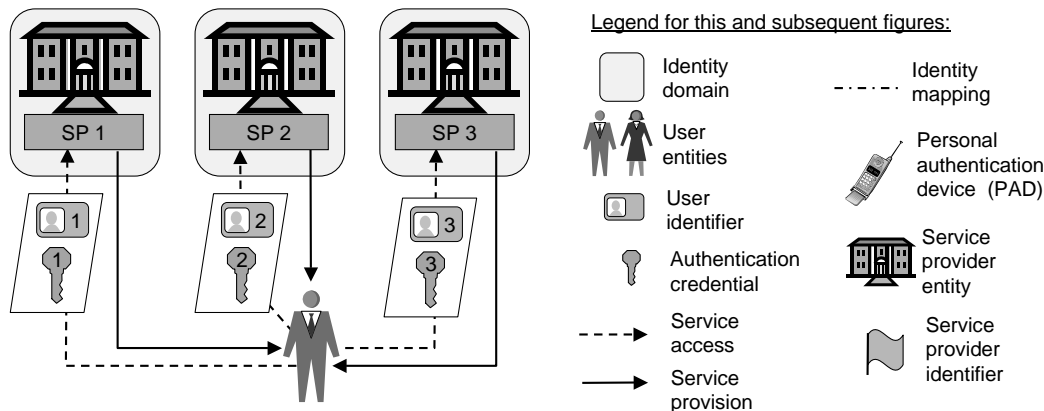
SP 1
SP 2
SP 3
1
1
2
2
3
3

Legend for this and subsequent figures:

Identity domain

Identity mapping

User entities

Personal authentication device (PAD)

User identifier

Authentication credential

Service provider entity

Service access

Service provider identifier

Service provision